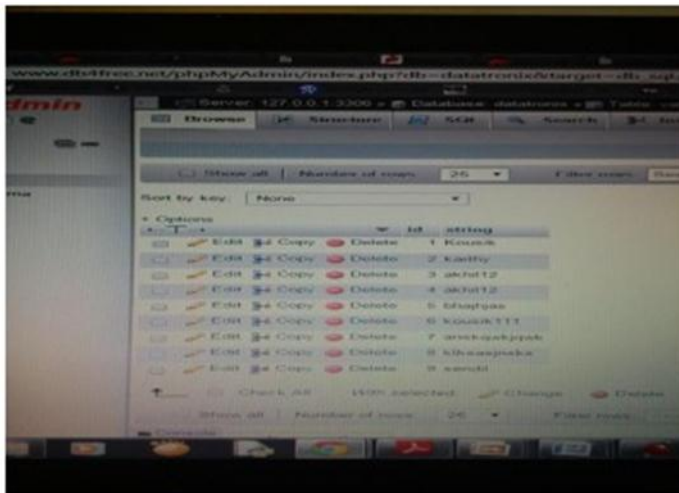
www.db4free.net/phpMyAdmin/index.php?db=datatronic&target=db_sql

dmin

Server: 127.0.0.1:3306 » Database: datatronic » Table: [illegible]

Browse | Structure | SQL | Search | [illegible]

Show all | Number of rows: 25

Filter rows: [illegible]

Sort by key: None

+ Options

| | | | id | string |
|---|---|---|---|---|
| Edit | Copy | Delete | 1 | Kousik |
| Edit | Copy | Delete | 2 | kathy |
| Edit | Copy | Delete | 3 | akhil12 |
| Edit | Copy | Delete | 4 | akhil12 |
| Edit | Copy | Delete | 5 | bhajhjas |
| Edit | Copy | Delete | 6 | kousik111 |
| Edit | Copy | Delete | 7 | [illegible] |
| Edit | Copy | Delete | 8 | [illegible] |
| Edit | Copy | Delete | 9 | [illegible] |

Check All | With selected: Change | Delete

Show all | Number of rows: 25 | Filter rows: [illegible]